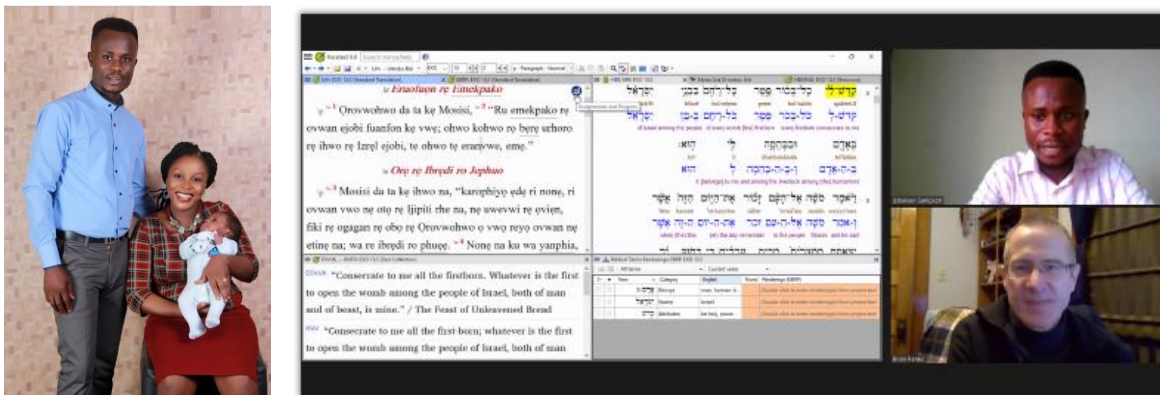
Paratext 9.4

Urh EXO 13:1 (Unaudited Translation)

13 Eruọtuọn rẹ Emekpako

1 Ọrovwohwo da ta kẹ Mosisi, 2 "Ru emekpako rẹ ovwan ejobi fuanfon kẹ vwẹ; ohwo kohwo rọ bẹrẹ uchoro rẹ ihwo rẹ Izrẹl ejobi, te ohwo te eravwe, emẹ."

Orẹ rẹ Ibrẹdi ro Jephuo

3 Mosisi da ta kẹ ihwo na, "karophiyọ ẹdẹ ri none, ri ovwan vwo nẹ oto rẹ Ijipiti rhe na, nẹ uwevwi rẹ evien, fiki rẹ ogagan rẹ obọ rẹ Ọrovwohwo ọ vwọ reyọ ovwan nẹ etinẹ na; wa re ibrẹdi ro phuẹ. 4 None na ku wa yanphia,

ESVUK "Consecrate to me all the firstborn. Whatever is the first to open the womb among the people of Israel, both of man and of beast, is mine." / The Feast of Unleavened Bread

NIV "Consecrate to me all the first born; whatever is the first to open the womb among the people of Israel, both of man

קַדֶּשׁ־לִ֨י כָל־בְּכ֜וֹר פֶּ֣טֶר כָּל־רֶ֗חֶם בִּבְנֵ֣י יִשְׂרָאֵ֔ל

of Israel among the people of every womb first fruit every firstborn consecrate to me

בָּאָדָ֖ם וּבַבְּהֵמָ֑ה לִ֖י הֽוּא׃

[belongs] to me and among the livestock among [the] humankind

Biblical Terms Renderings

Ephraim Getsoro

Brian Fonke